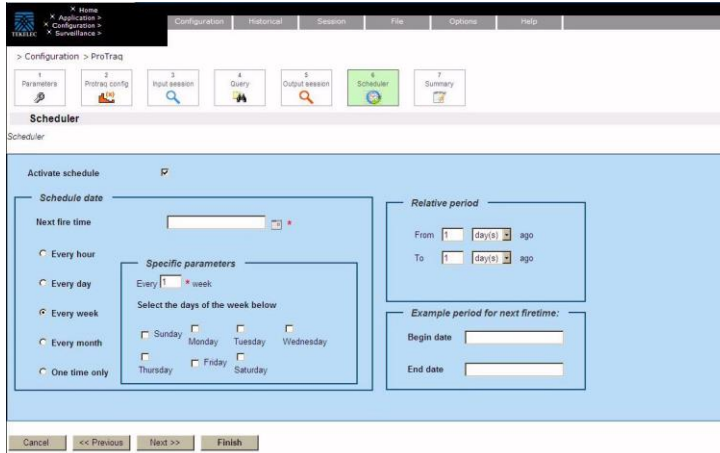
TEKELEC

× Home
× Application >
× Configuration >
× Surveillance >

Configuration | Historical | Session | File | Options | Help

> Configuration > ProTraq

1 Parameters
2 Protraq config
3 Input session
4 Query
5 Output session
6 Scheduler
7 Summary

Scheduler

Scheduler

Activate schedule

Schedule date

Next fire time *

Every hour

Every day

Every week

Every month

One time only

Specific parameters

Every 1 * week

Select the days of the week below

Sunday
Monday
Tuesday
Wednesday
Thursday
Friday
Saturday

Relative period

From 1 day(s) ago

To 1 day(s) ago

Example period for next firetime:

Begin date

End date

Cancel | << Previous | Next >> | Finish